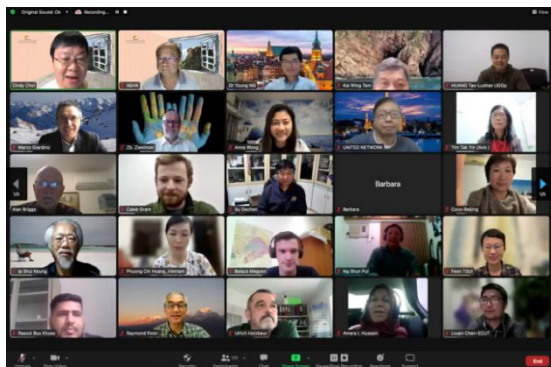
Original Sound: On · Recording...

View

Cindy Choi

Abhik

Dr Young Mi

Kai Wing Tam

HUANG Tan-Luohan UDOp

Marco Giardino

Zb. Zwolinski

Anna Wong

UNITED NETWORK

Yim Tak Yin (Avis)

Alan Briggs

Caleb Grant

Su Dechen

Barbara

Barbara

Coco Beijing

Ip Shui Keung

Phuong Chi Hoang, Vietnam

Rebecca Meguero

Ng Shun Pui

Fiona Tilley

Nasser Bus Khoso

Raymond Forn

Ulrich Holzbaur

Amera I. Hussain

Luqin Chen ECUT

Unmute

Stop Video

Security

Participants

Chat

Share Screen

Pause/Stop Recording

Reactions

Support

End